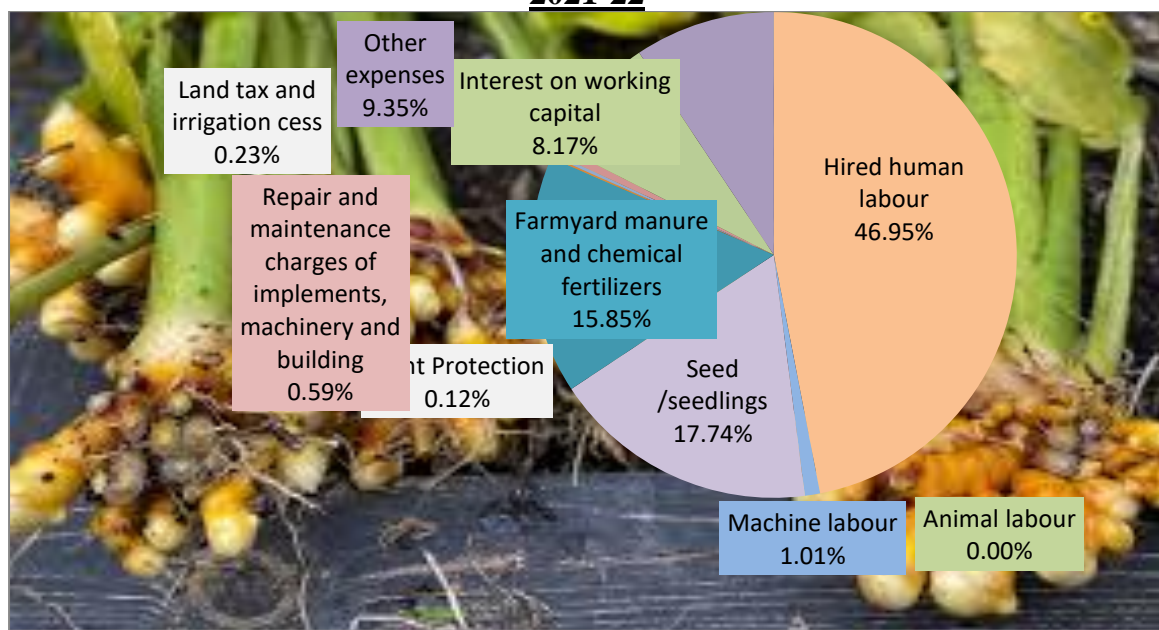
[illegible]

Other expenses 9.35%

Land tax and irrigation cess 0.23%

Interest on working capital 8.17%

Hired human labour 46.95%

Repair and maintenance charges of implements, machinery and building 0.59%

Farmyard manure and chemical fertilizers 15.85%

nt Protection 0.12%

Seed /seedlings 17.74%

Machine labour 1.01%

Animal labour 0.00%